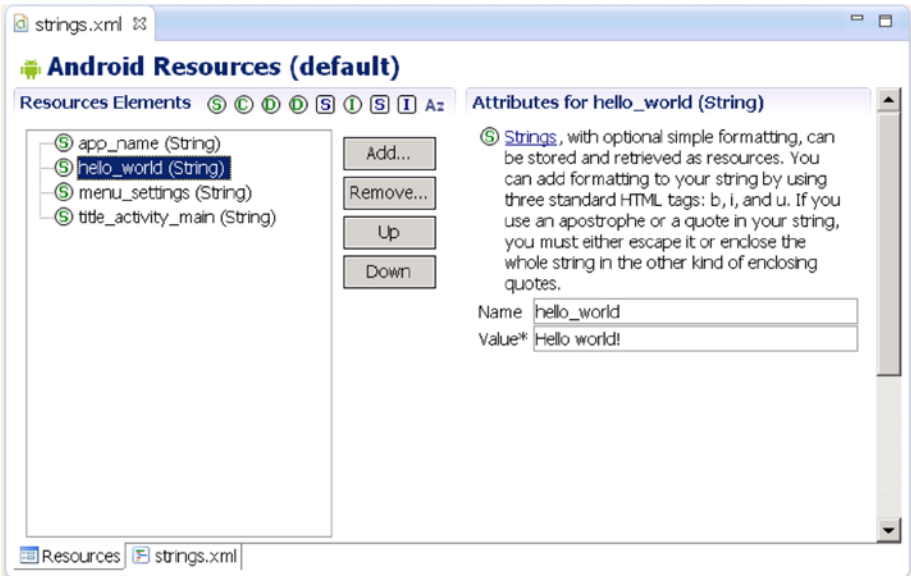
strings.xml ⊠

Android Resources (default)

Resources Elements S C D D S I S I Az

S app_name (String)
S hello_world (String)
S menu_settings (String)
S title_activity_main (String)

Add...
Remove...
Up
Down

Attributes for hello_world (String)

S Strings, with optional simple formatting, can be stored and retrieved as resources. You can add formatting to your string by using three standard HTML tags: b, i, and u. If you use an apostrophe or a quote in your string, you must either escape it or enclose the whole string in the other kind of enclosing quotes.

Name hello_world
Value* Hello world!

Resources strings.xml